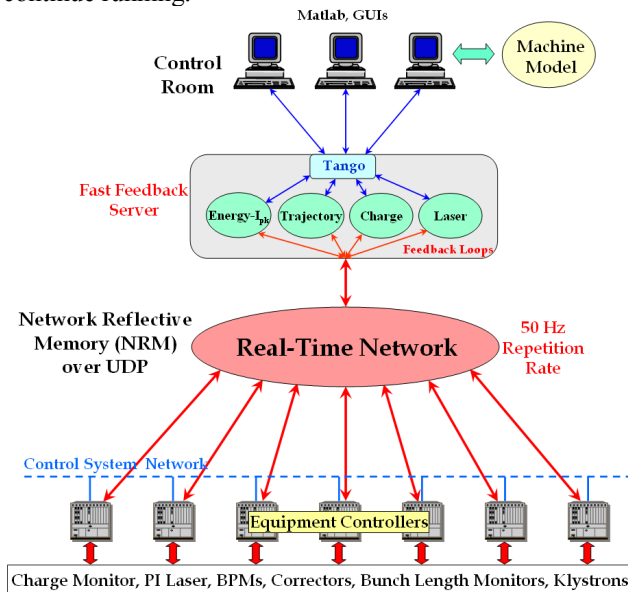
continue running.

Matlab, GUIs

Control Room

Machine Model

Tango

Fast Feedback Server

Energy-$I_{pk}$

Trajectory

Charge

Laser

Feedback Loops

Network Reflective Memory (NRM) over UDP

Real-Time Network

50 Hz Repetition Rate

Control System Network

Equipment Controllers

Charge Monitor, PI Laser, BPMs, Correctors, Bunch Length Monitors, Klystrons